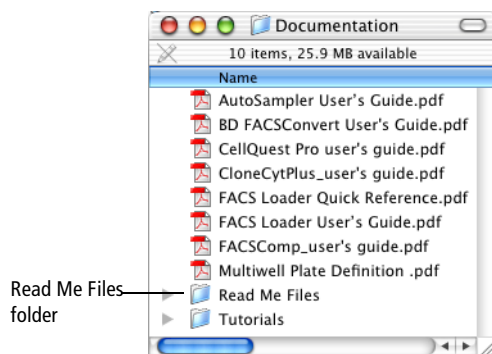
Documentation

10 items, 25.9 MB available

Name

AutoSampler User's Guide.pdf

BD FACSConvert User's Guide.pdf

CellQuest Pro user's guide.pdf

CloneCytPlus_user's guide.pdf

FACS Loader Quick Reference.pdf

FACS Loader User's Guide.pdf

FACSComp_user's guide.pdf

Multiwell Plate Definition .pdf

Read Me Files

Tutorials

Read Me Files folder